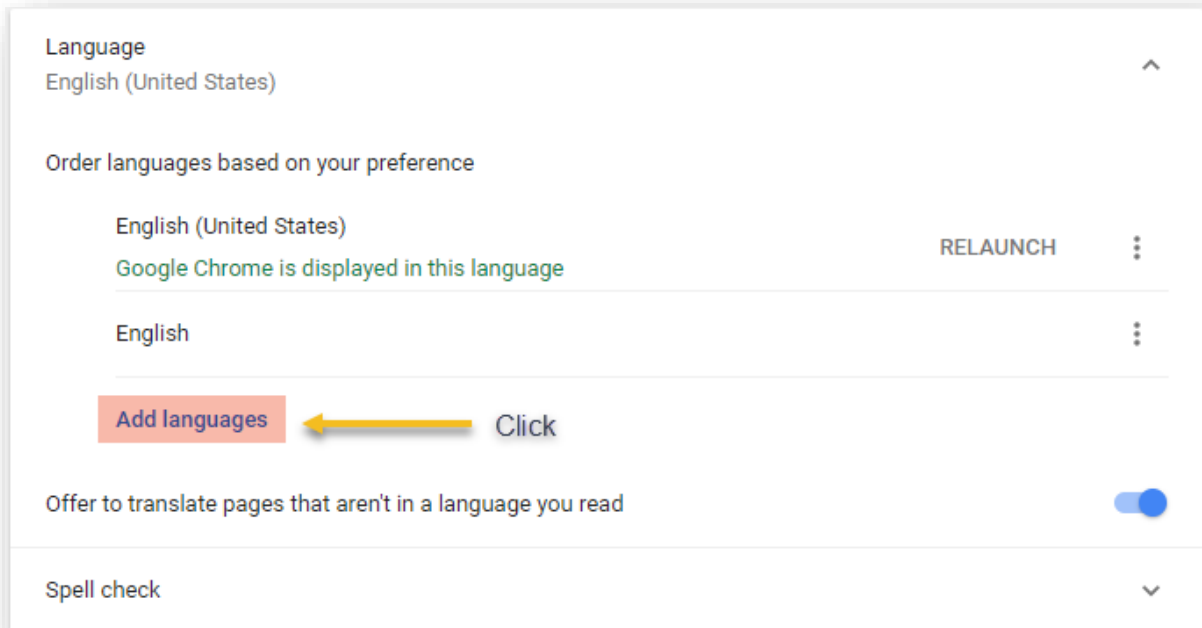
Language
English (United States)

Order languages based on your preference

English (United States)
Google Chrome is displayed in this language

RELAUNCH

English

Add languages

Click

Offer to translate pages that aren't in a language you read

Spell check